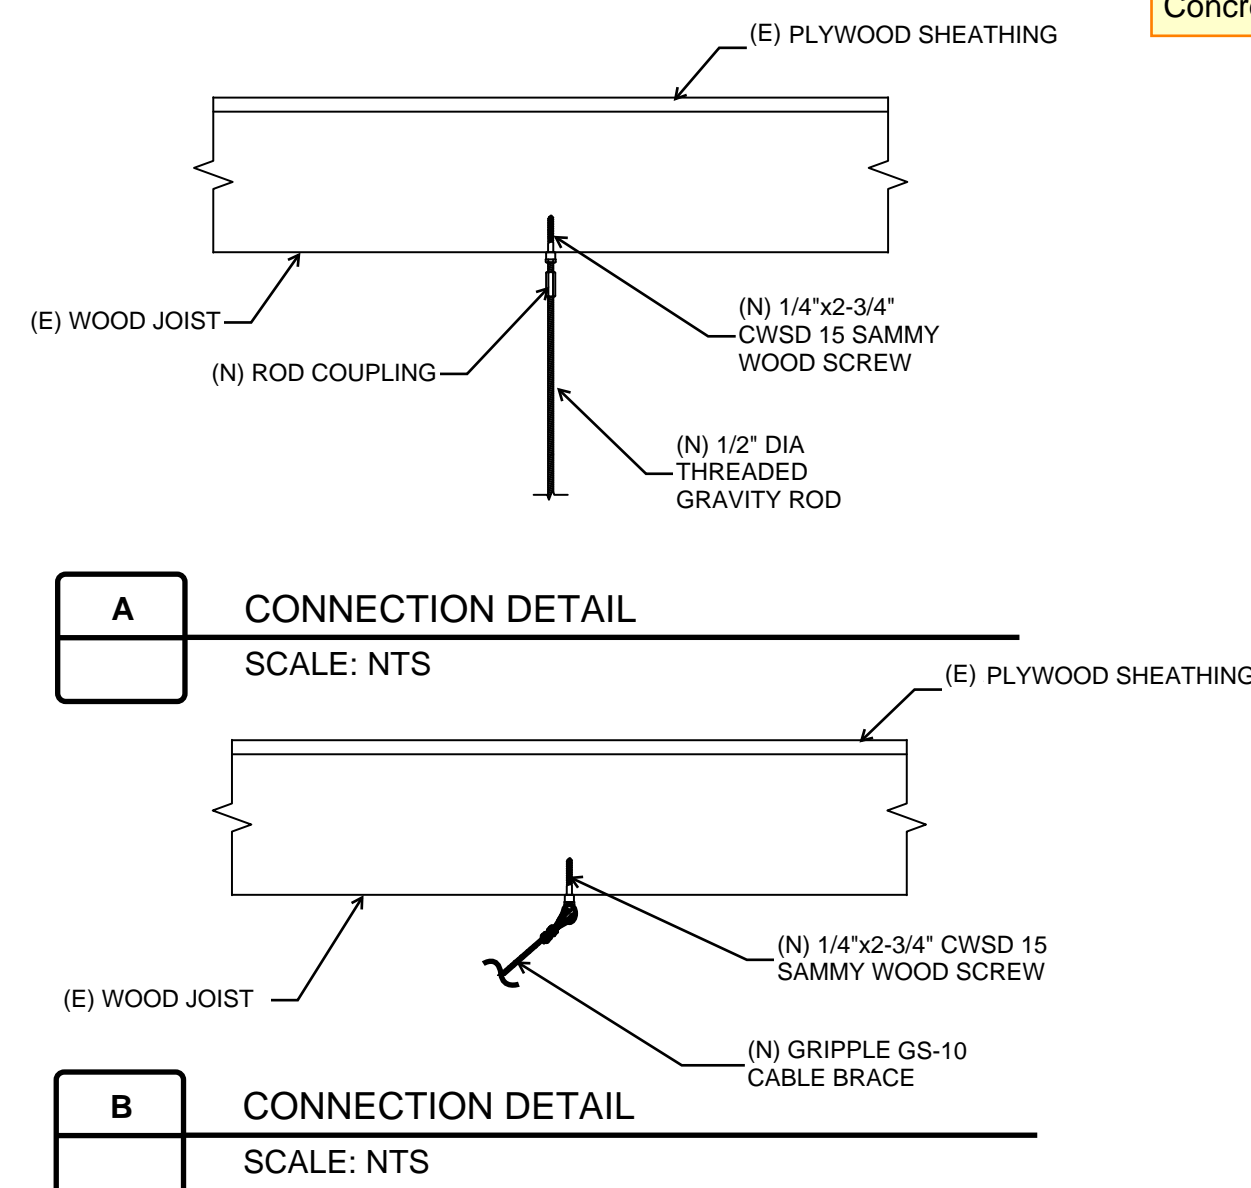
Concr

(E) PLYWOOD SHEATHING

(E) WOOD JOIST

(N) ROD COUPLING

(N) 1/4"x2-3/4" CWSD 15 SAMMY WOOD SCREW

(N) 1/2" DIA THREADED GRAVITY ROD

A

CONNECTION DETAIL

SCALE: NTS

(E) PLYWOOD SHEATHING

(E) WOOD JOIST

(N) 1/4"x2-3/4" CWSD 15 SAMMY WOOD SCREW

(N) GRIPPLE GS-10 CABLE BRACE

B

CONNECTION DETAIL

SCALE: NTS